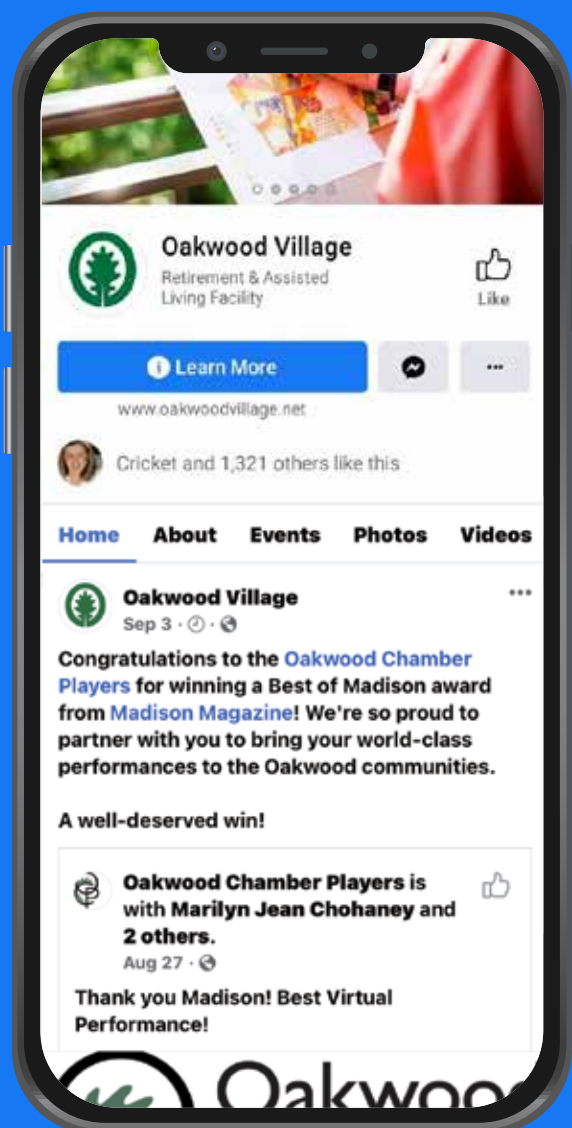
Oakwood Village

Retirement & Assisted Living Facility

Like

Learn More

···

www.oakwoodvillage.net

Cricket and 1,321 others like this

Home About Events Photos Videos

Oakwood Village

Sep 3 ·

···

Congratulations to the Oakwood Chamber Players for winning a Best of Madison award from Madison Magazine! We're so proud to partner with you to bring your world-class performances to the Oakwood communities.

A well-deserved win!

Oakwood Chamber Players is with Marilyn Jean Chohaney and 2 others.

Aug 27 ·

Thank you Madison! Best Virtual Performance!

Oakwoo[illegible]